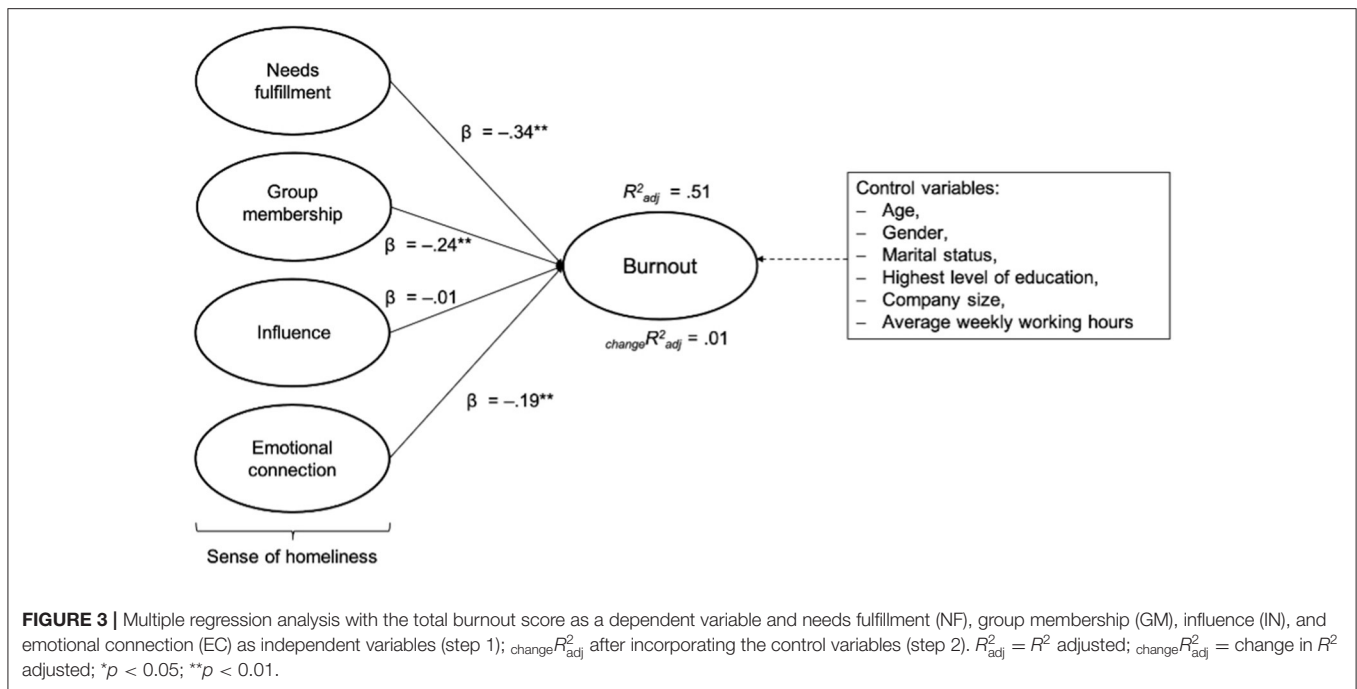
Needs fulfillment

β = –.34**

Group membership

β = –.24**

β = –.01

Influence

β = –.19**

Emotional connection

Sense of homeliness

$R^2_{adj}$ = .51

Burnout

${}_{change}R^2_{adj}$ = .01

Control variables:
– Age,
– Gender,
– Marital status,
– Highest level of education,
– Company size,
– Average weekly working hours

**FIGURE 3 |** Multiple regression analysis with the total burnout score as a dependent variable and needs fulfillment (NF), group membership (GM), influence (IN), and emotional connection (EC) as independent variables (step 1); ${}_{\text{change}}R^2_{\text{adj}}$ after incorporating the control variables (step 2). $R^2_{\text{adj}} = R^2$ adjusted; ${}_{\text{change}}R^2_{\text{adj}}$ = change in $R^2$ adjusted; $^{*}p < 0.05$; $^{**}p < 0.01$.